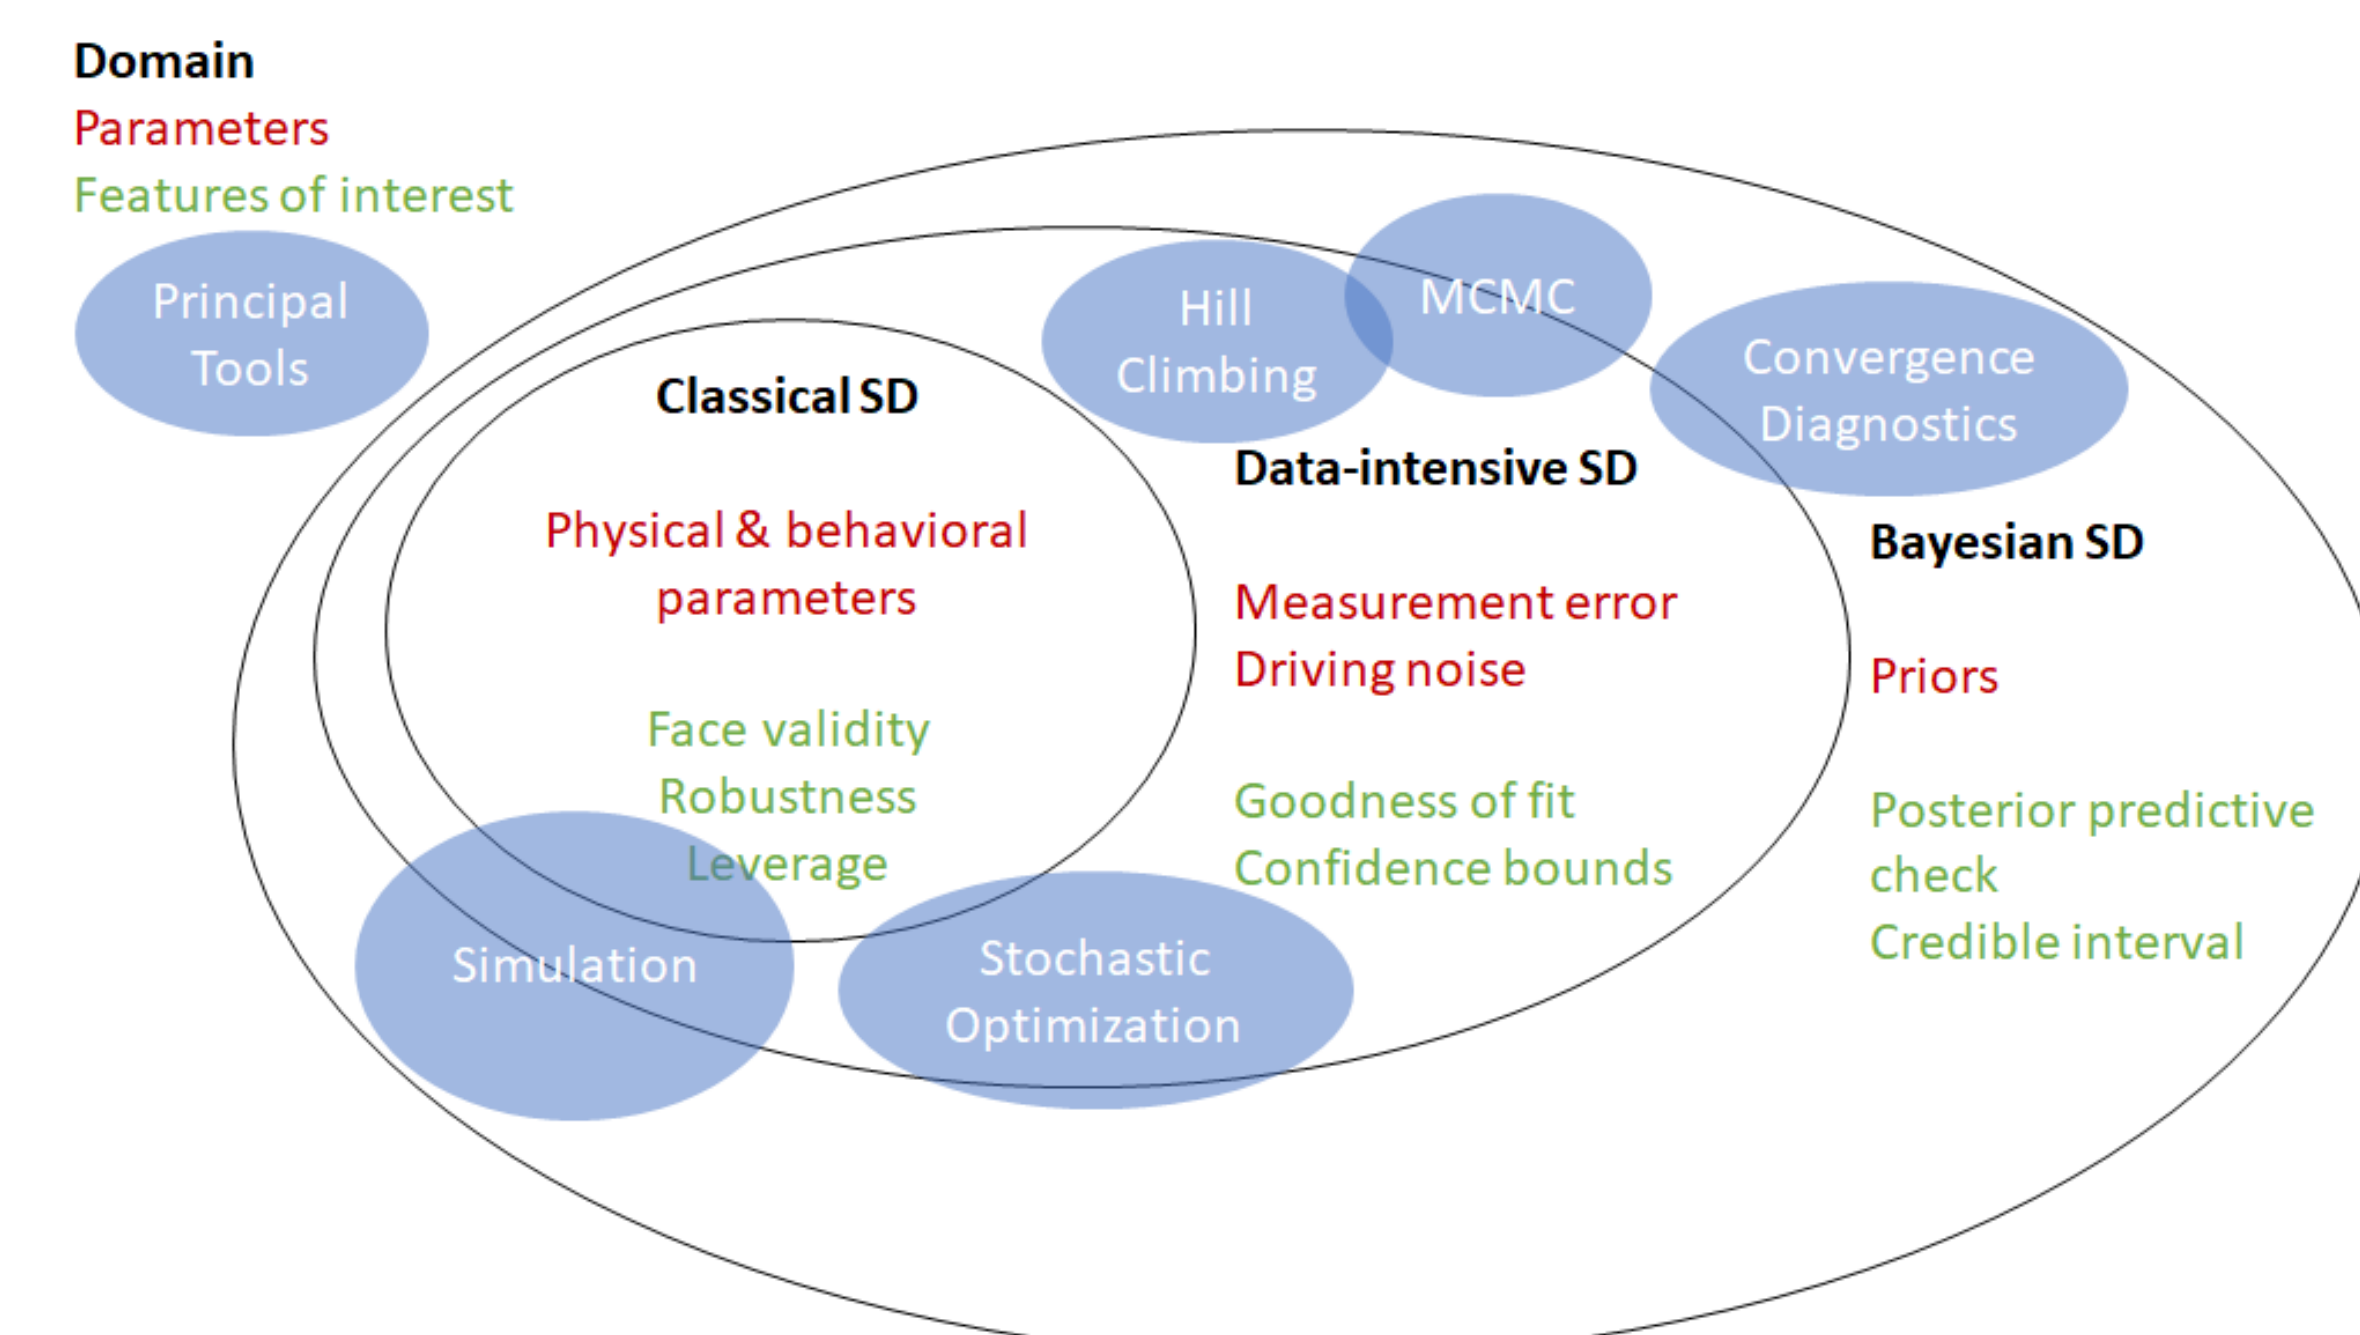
Domain
Parameters
Features of interest

Principal Tools

Hill Climbing

MCMC

Convergence Diagnostics

Classical SD

Physical & behavioral parameters

Face validity
Robustness
Leverage

Data-intensive SD

Measurement error
Driving noise

Goodness of fit
Confidence bounds

Bayesian SD

Priors

Posterior predictive check
Credible interval

Simulation

Stochastic Optimization